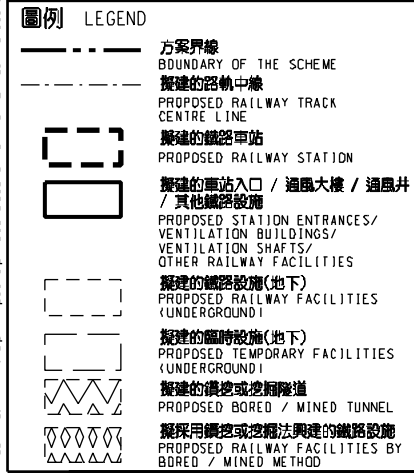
圖例 LEGEND

方案界線
BOUNDARY OF THE SCHEME

擬建的路軌中線
PROPOSED RAILWAY TRACK CENTRE LINE

擬建的鐵路車站
PROPOSED RAILWAY STATION

擬建的車站入口 / 通風大樓 / 通風井 / 其他鐵路設施
PROPOSED STATION ENTRANCES/ VENTILATION BUILDINGS/ VENTILATION SHAFTS/ OTHER RAILWAY FACILITIES

擬建的鐵路設施(地下)
PROPOSED RAILWAY FACILITIES (UNDERGROUND)

擬建的臨時設施(地下)
PROPOSED TEMPORARY FACILITIES (UNDERGROUND)

擬建的鑽挖或挖掘隧道
PROPOSED BORED / MINED TUNNEL

擬採用鑽挖或挖掘法興建的鐵路設施
PROPOSED RAILWAY FACILITIES BY BORED / MINED METHOD